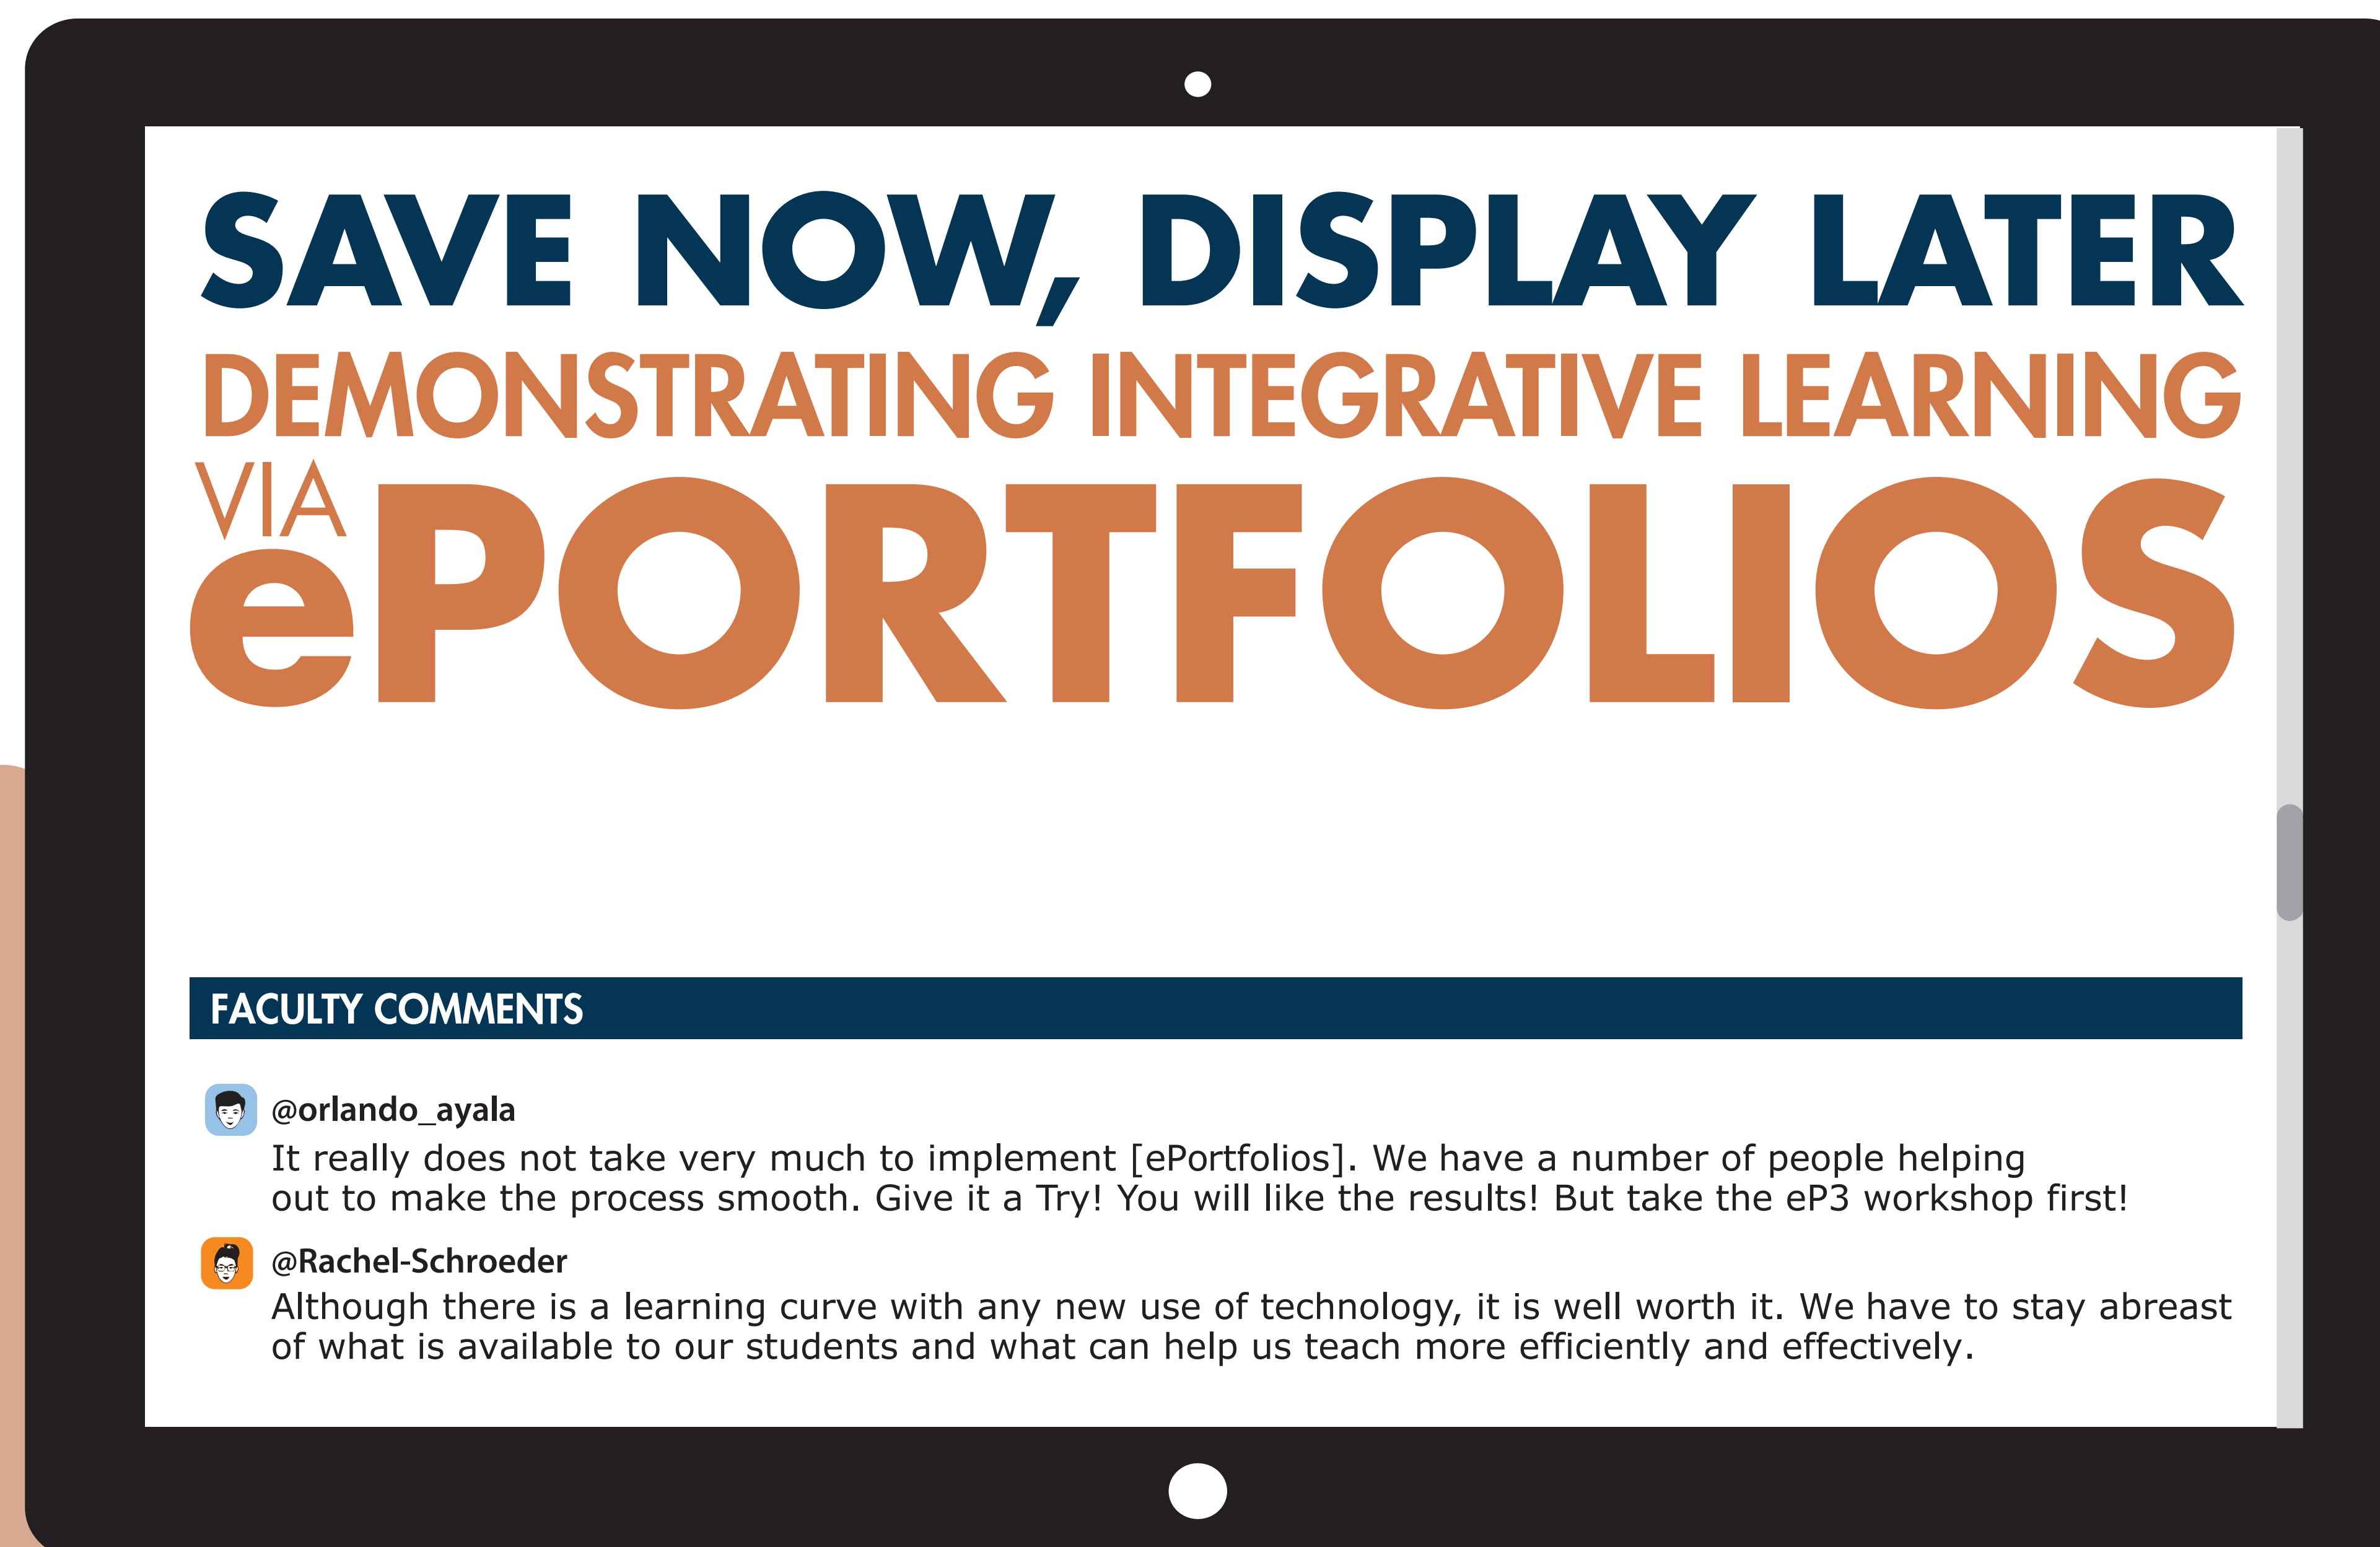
SAVE NOW, DISPLAY LATER
DEMONSTRATING INTEGRATIVE LEARNING
VIA ePORTFOLIOS

FACULTY COMMENTS

@orlando_ayala
It really does not take very much to implement [ePortfolios]. We have a number of people helping out to make the process smooth. Give it a Try! You will like the results! But take the eP3 workshop first!

@Rachel-Schroeder
Although there is a learning curve with any new use of technology, it is well worth it. We have to stay abreast of what is available to our students and what can help us teach more efficiently and effectively.